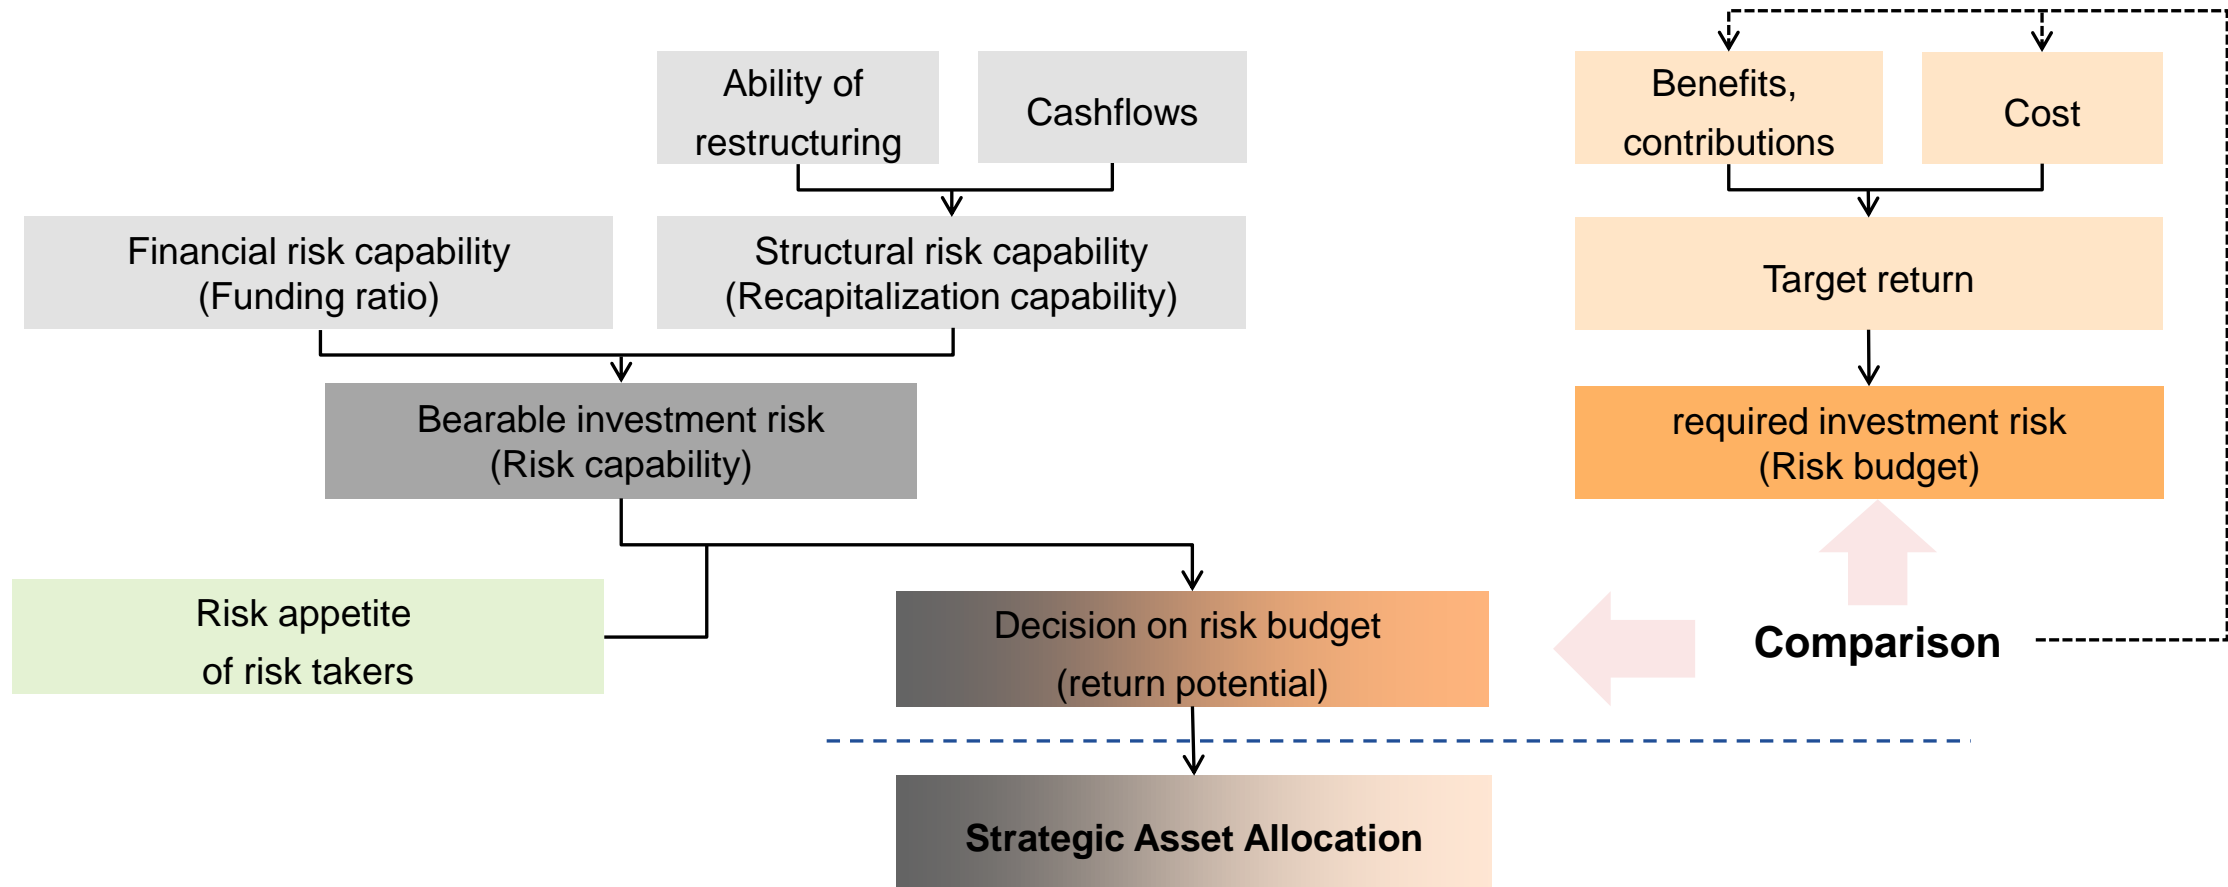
Ability of restructuring

Cashflows

Benefits, contributions

Cost

Financial risk capability
(Funding ratio)

Structural risk capability
(Recapitalization capability)

Target return

Bearable investment risk
(Risk capability)

required investment risk
(Risk budget)

Risk appetite
of risk takers

Decision on risk budget
(return potential)

Comparison

Strategic Asset Allocation